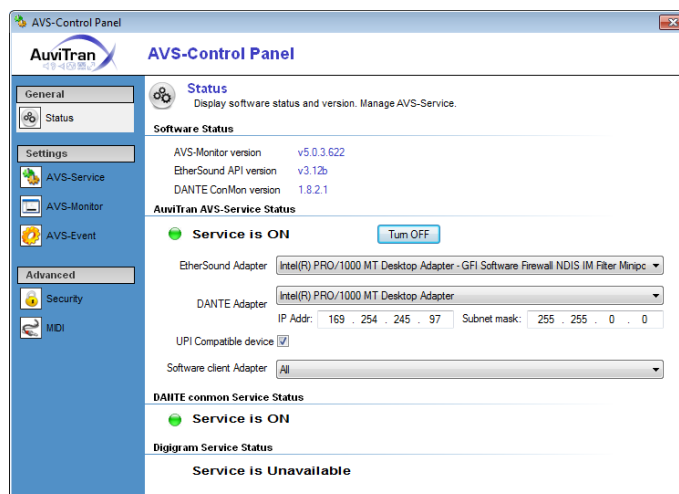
AVS-Control Panel

AuviTran

AVS-Control Panel

General

Status

Settings

AVS-Service

AVS-Monitor

AVS-Event

Advanced

Security

MIDI

Status

Display software status and version. Manage AVS-Service.

Software Status

AVS-Monitor version v5.0.3.622

EtherSound API version v3.12b

DANTE ConMon version 1.8.2.1

AuviTran AVS-Service Status

Service is ON

Turn OFF

EtherSound Adapter Intel(R) PRO/1000 MT Desktop Adapter - GFI Software Firewall NDIS IM Filter Minipo

DANTE Adapter Intel(R) PRO/1000 MT Desktop Adapter

IP Addr: 169 . 254 . 245 . 97 Subnet mask: 255 . 255 . 0 . 0

UPI Compatible device

Software client Adapter All

DANTE conmon Service Status

Service is ON

Digigram Service Status

Service is Unavailable